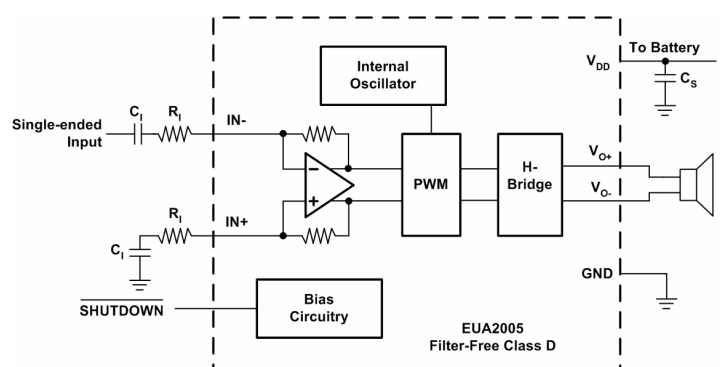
Internal Oscillator

$V_{DD}$

To Battery

$C_S$

Single-ended Input

$C_I$

$R_I$

IN-

−

+

PWM

H-Bridge

$V_{O+}$

$V_{O-}$

$R_I$

IN+

$C_I$

GND

$\overline{\text{SHUTDOWN}}$

Bias Circuitry

EUA2005
Filter-Free Class D